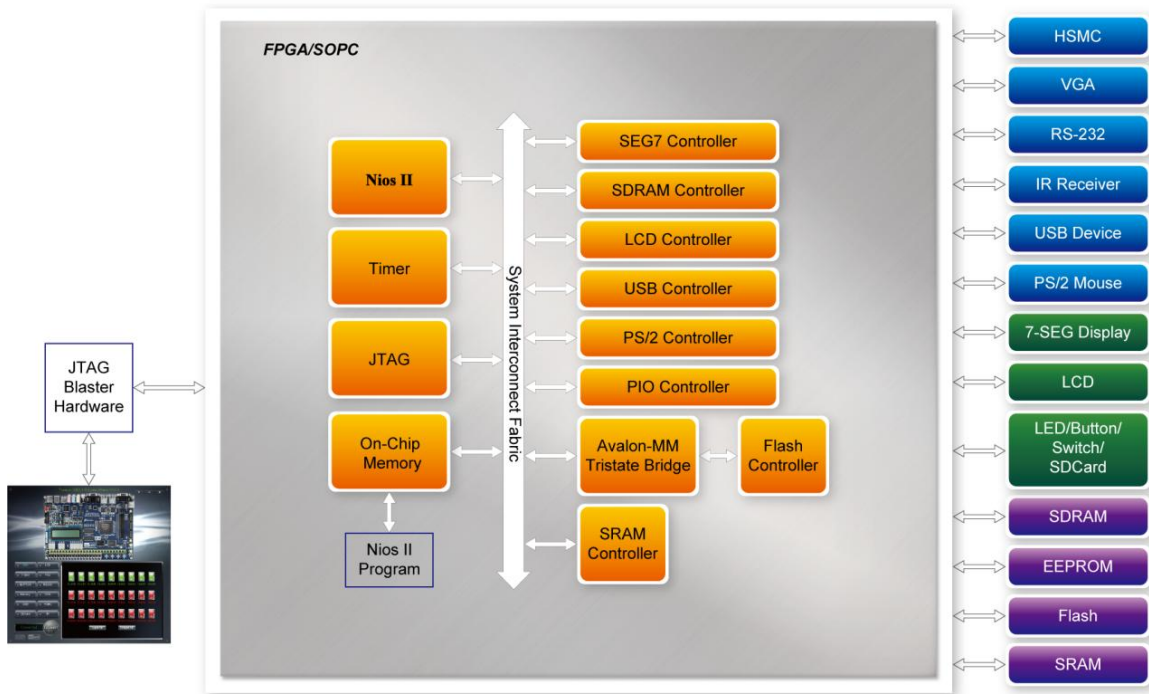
FPGA/SOPC

Nios II

Timer

JTAG

On-Chip Memory

Nios II Program

System Interconnect Fabric

SEG7 Controller

SDRAM Controller

LCD Controller

USB Controller

PS/2 Controller

PIO Controller

Avalon-MM Tristate Bridge

Flash Controller

SRAM Controller

JTAG Blaster Hardware

HSMC

VGA

RS-232

IR Receiver

USB Device

PS/2 Mouse

7-SEG Display

LCD

LED/Button/ Switch/ SDCard

SDRAM

EEPROM

Flash

SRAM